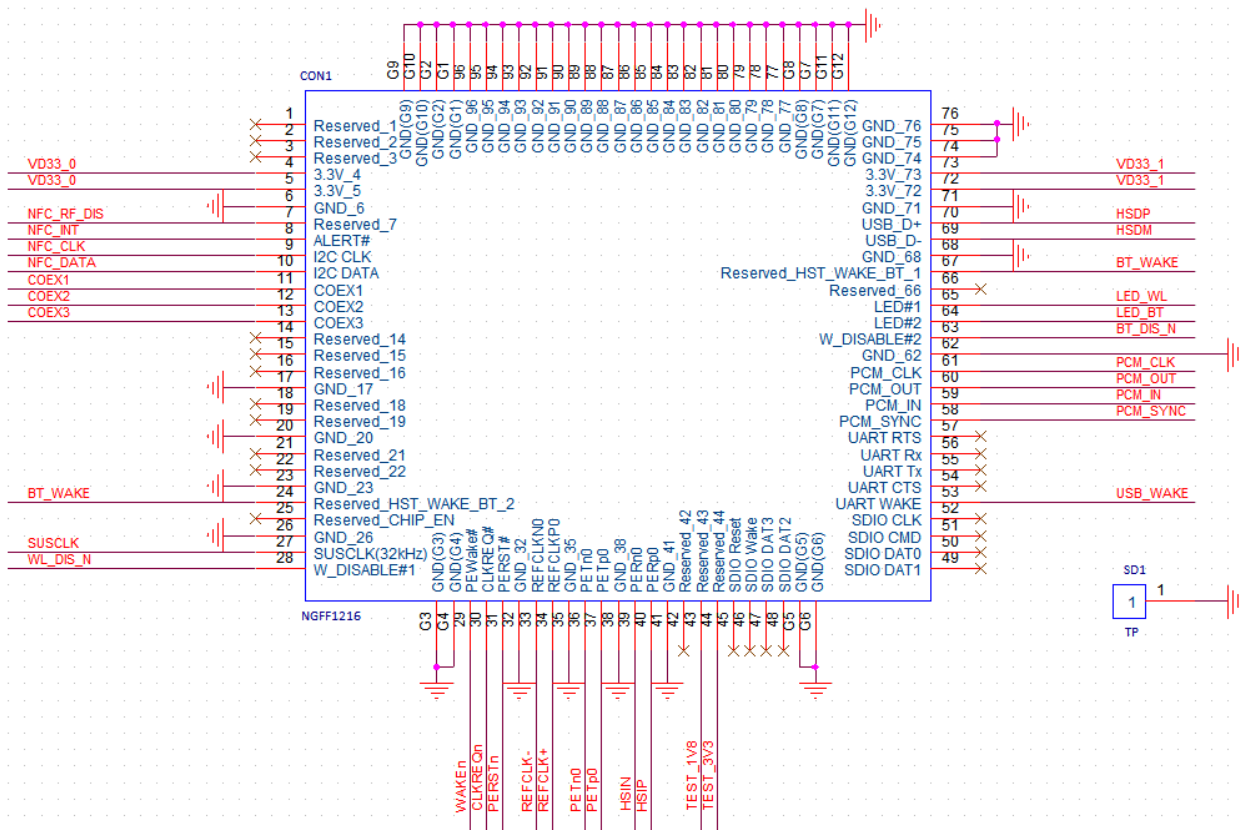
CON1

G9 G10 G2 G1 96 95 94 93 92 91 90 89 88 87 86 85 84 83 82 81 80 79 78 77 G8 G7 G11 G12

GND(G9) GND(G10) GND(G1) GND_96 GND_95 GND_94 GND_93 GND_92 GND_91 GND_90 GND_89 GND_88 GND_87 GND_86 GND_85 GND_84 GND_83 GND_82 GND_81 GND_80 GND_79 GND_78 GND_77 GND(G8) GND(G7) GND(G11) GND(G12)

VD33_0
VD33_0
NFC_RF_DIS
NFC_INT
NFC_CLK
NFC_DATA
COEX1
COEX2
COEX3
BT_WAKE
SUSCLK
WL_DIS_N

1
2 Reserved_1
3 Reserved_2
4 Reserved_3
5 3.3V_4
6 3.3V_5
7 GND_6
8 Reserved_7
9 ALERT#
10 I2C CLK
11 I2C DATA
12 COEX1
13 COEX2
14 COEX3
15 Reserved_14
16 Reserved_15
17 Reserved_16
18 GND_17
19 Reserved_18
20 Reserved_19
21 GND_20
22 Reserved_21
23 Reserved_22
24 GND_23
25 Reserved_HST_WAKE_BT_2
26 Reserved_CHIP_EN
27 GND_26
28 SUSCLK(32kHz)
W_DISABLE#1

76 GND_76
75 GND_75
74 GND_74
73 3.3V_73
72 3.3V_72
71 GND_71
70 USB_D+
69 USB_D-
68 GND_68
67 Reserved_HST_WAKE_BT_1
66 Reserved_66
65 LED#1
64 LED#2
63 W_DISABLE#2
62 GND_62
61 PCM_CLK
60 PCM_OUT
59 PCM_IN
58 PCM_SYNC
57 UART RTS
56 UART Rx
55 UART Tx
54 UART CTS
53 UART WAKE
52 SDIO CLK
51 SDIO CMD
50 SDIO DAT0
49 SDIO DAT1

VD33_1
VD33_1
HSDP
HSDM
BT_WAKE
LED_WL
LED_BT
BT_DIS_N
PCM_CLK
PCM_OUT
PCM_IN
PCM_SYNC
USB_WAKE

GND(G3) GND(G4) PEWake# CLKREQ# PERST# GND_32 REFCLKN0 REFCLKP0 GND_35 PETn0 PETp0 GND_38 PERn0 PERp0 GND_41 Reserved_42 Reserved_43 Reserved_44 SDIO Reset SDIO Wake SDIO DAT3 SDIO DAT2 GND(G5) GND(G6)

NGFF1216

G3 G4 29 30 31 32 33 34 35 36 37 38 39 40 41 42 43 44 45 46 47 48 G5 G6

WAKEn CLKREQn PERSTn REFCLK- REFCLK+ PETn0 PETp0 HSIN HSIP TEST_1V8 TEST_3V3

SD1
1
1
TP